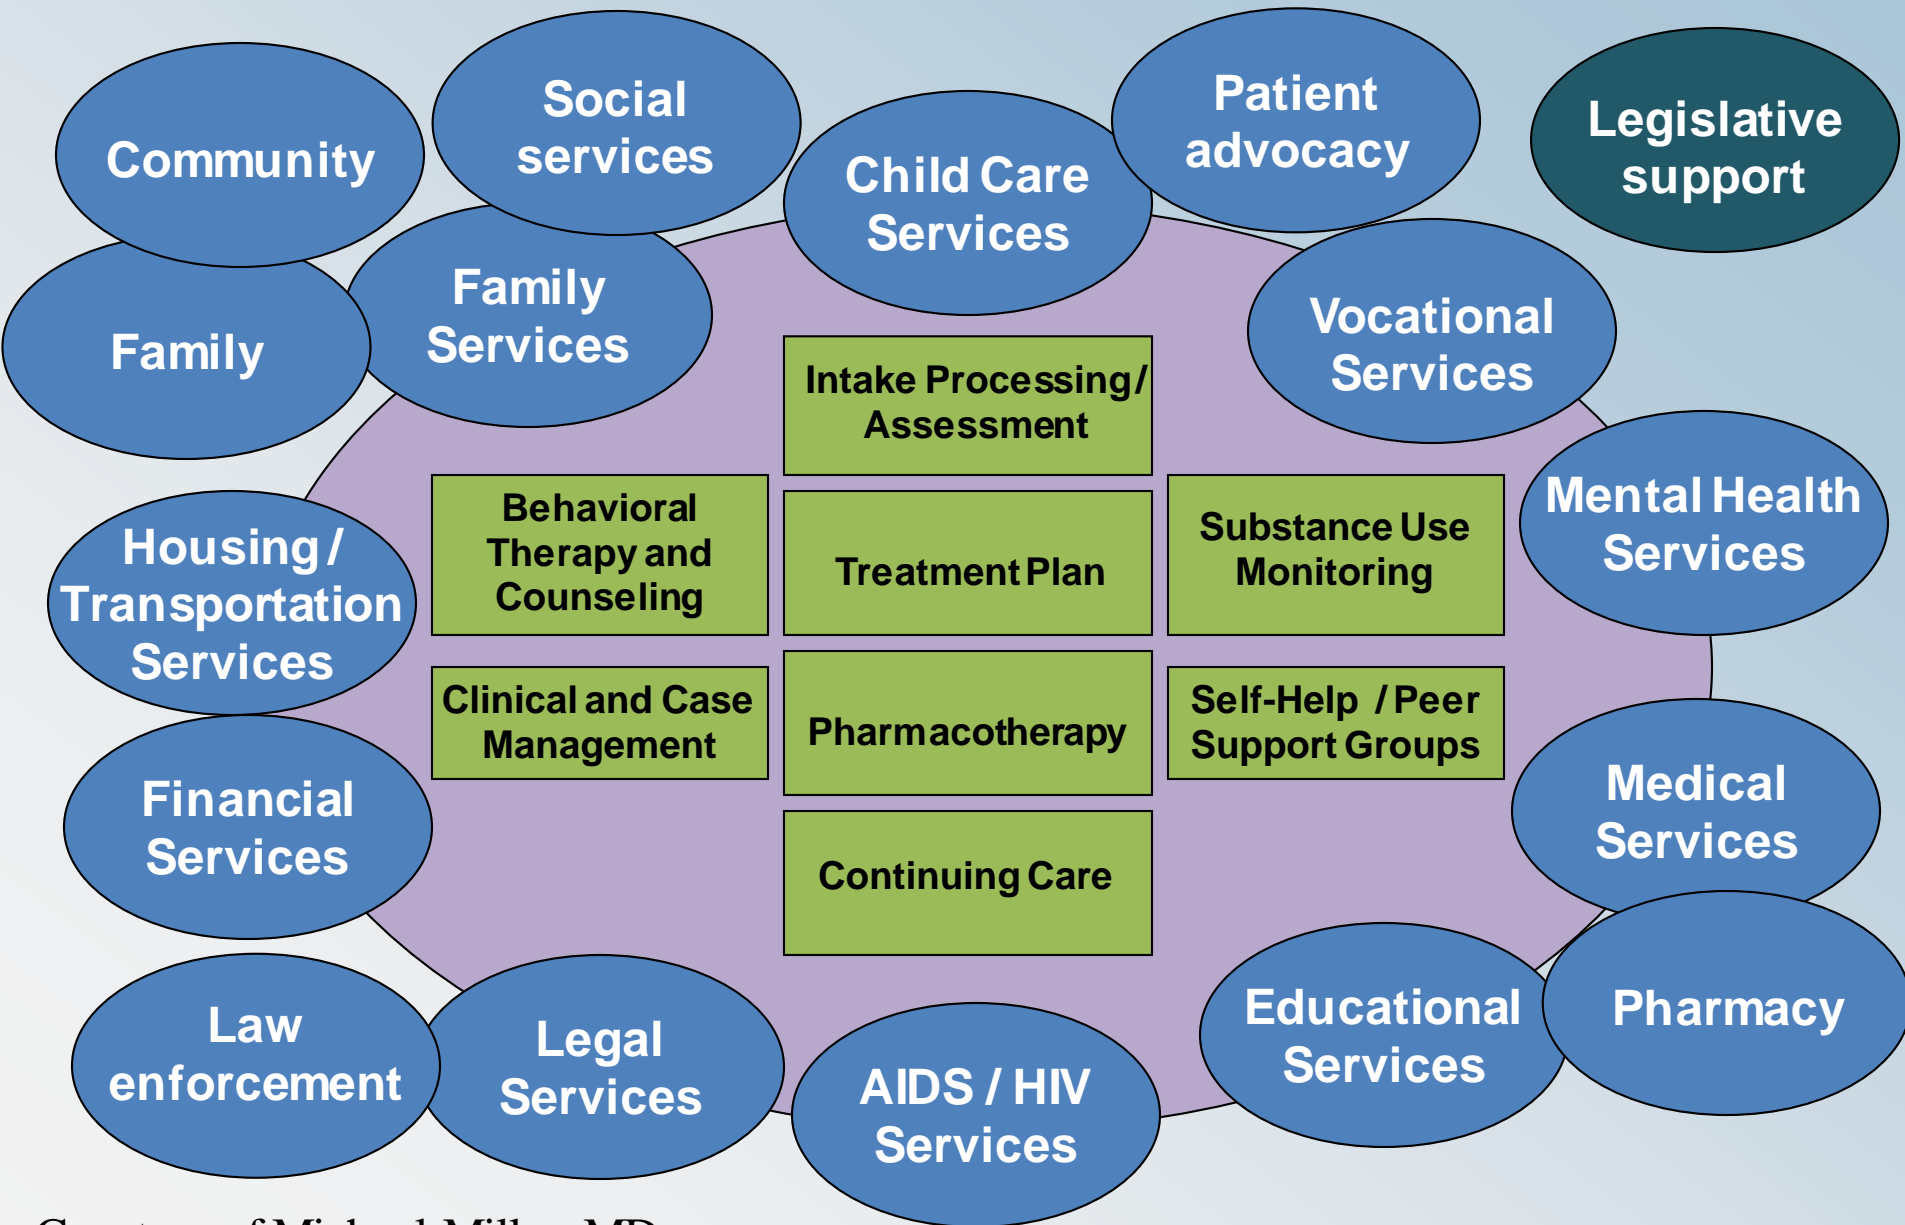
Community

Social services

Child Care Services

Patient advocacy

Legislative support

Family

Family Services

Vocational Services

Intake Processing/ Assessment

Behavioral Therapy and Counseling

Treatment Plan

Substance Use Monitoring

Mental Health Services

Housing / Transportation Services

Clinical and Case Management

Pharmacotherapy

Self-Help / Peer Support Groups

Medical Services

Financial Services

Continuing Care

Pharmacy

Law enforcement

Legal Services

AIDS / HIV Services

Educational Services

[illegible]